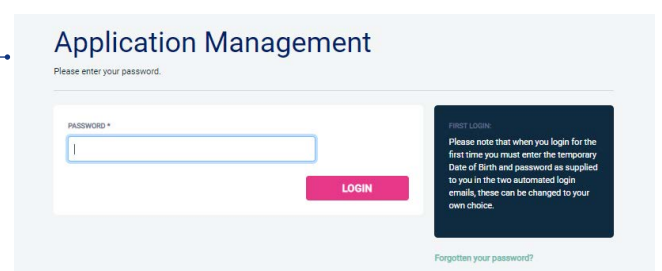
Application Management
Please enter your password.

PASSWORD *

LOGIN

FIRST LOGIN:
Please note that when you login for the first time you must enter the temporary Date of Birth and password as supplied to you in the two automated login emails, these can be changed to your own choice.

Forgotten your password?